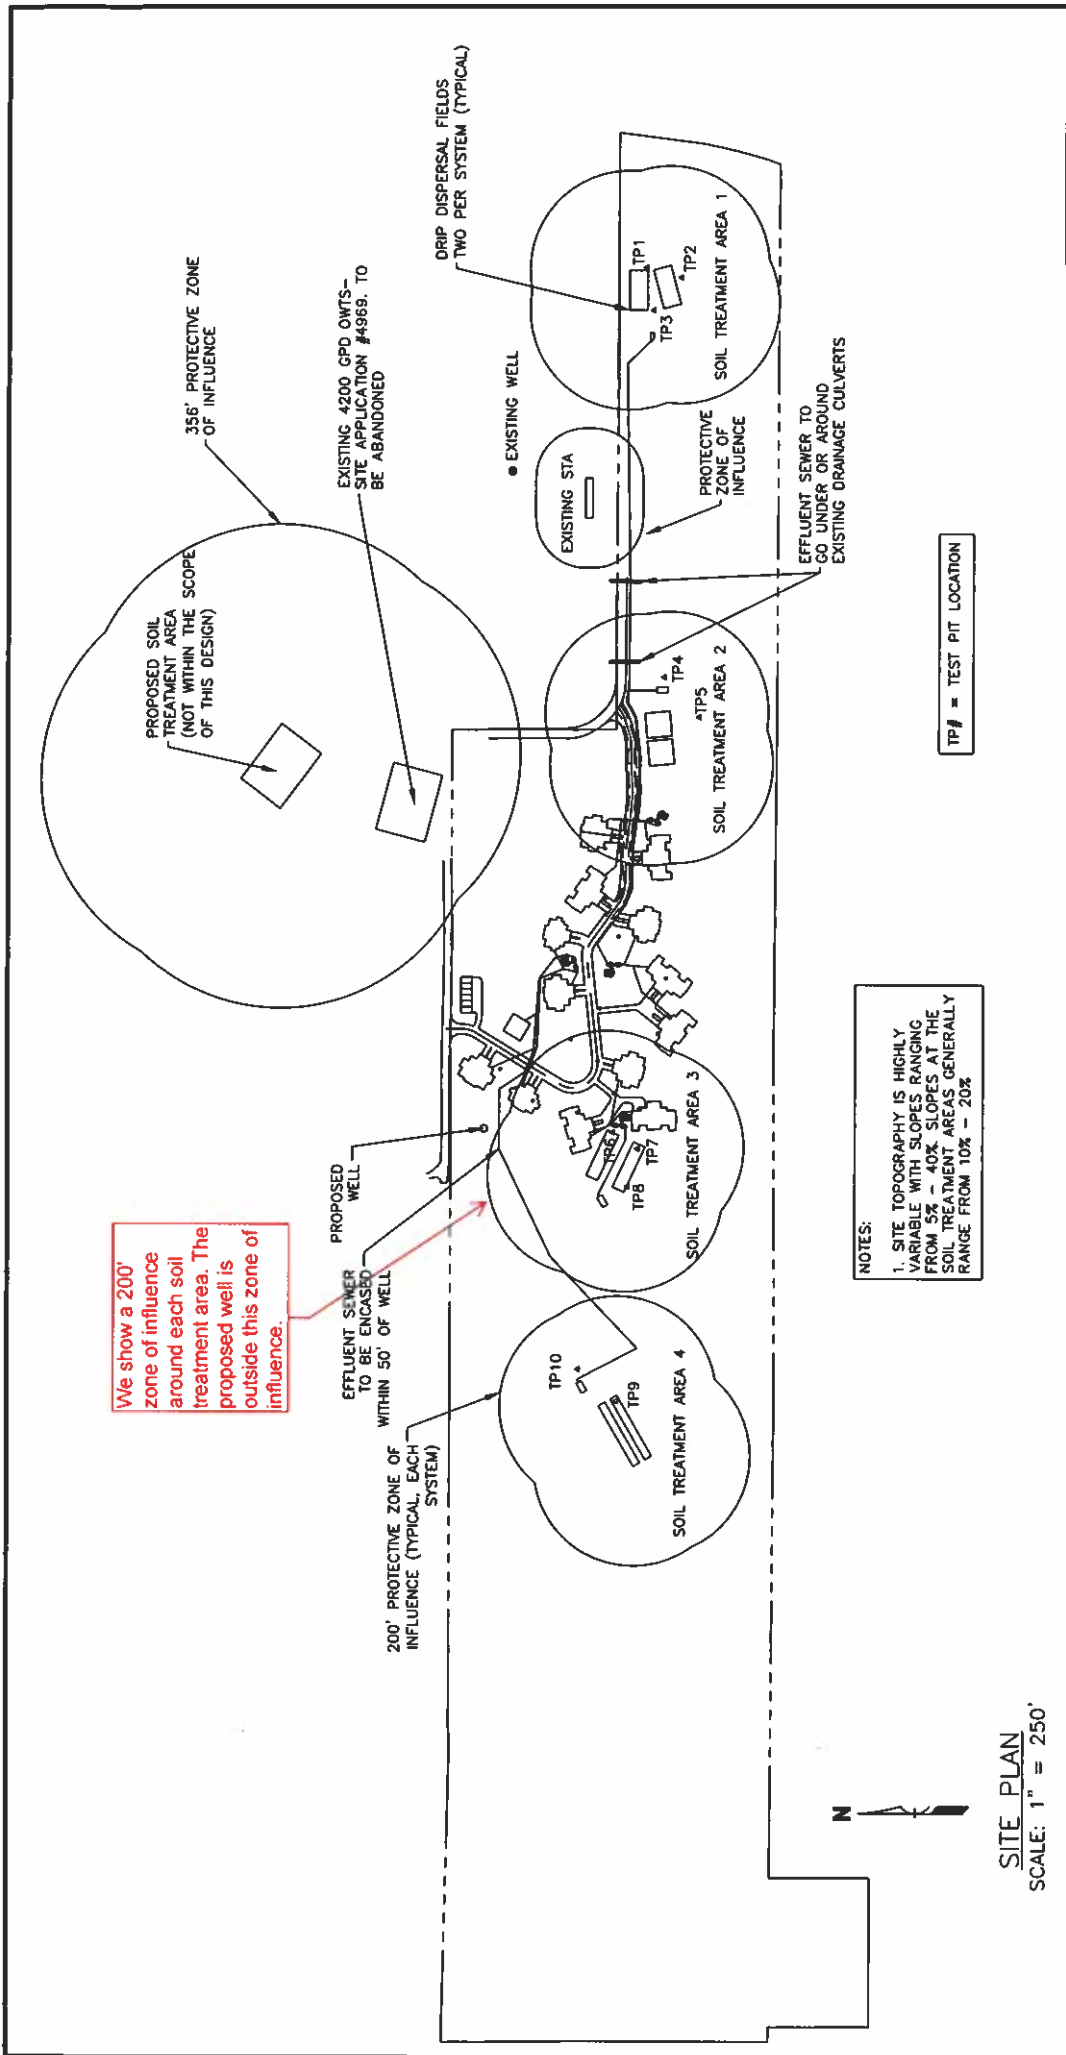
DRIP DISPERSAL FIELDS TWO PER SYSTEM (TYPICAL)

356' PROTECTIVE ZONE OF INFLUENCE

EXISTING 4200 GPD OWTS-SITE APPLICATION #4969. TO BE ABANDONED

EXISTING WELL

TP1

TP2

TP3

SOIL TREATMENT AREA 1

EXISTING STA

PROTECTIVE ZONE OF INFLUENCE

EFFLUENT SEWER TO GO UNDER OR AROUND EXISTING DRAINAGE CULVERTS

PROPOSED SOIL TREATMENT AREA (NOT WITHIN THE SCOPE OF THIS DESIGN)

TP4

TP5

SOIL TREATMENT AREA 2

TP# = TEST PIT LOCATION

PROPOSED WELL

TP6

TP7

TP8

SOIL TREATMENT AREA 3

NOTES:
1. SITE TOPOGRAPHY IS HIGHLY VARIABLE WITH SLOPES RANGING FROM 5% - 40%. SLOPES AT THE SOIL TREATMENT AREAS GENERALLY RANGE FROM 10% - 20%

We show a 200' zone of influence around each soil treatment area. The proposed well is outside this zone of influence.

EFFLUENT SEWER TO BE ENCASED WITHIN 50' OF WELL

TP10

TP9

SOIL TREATMENT AREA 4

200' PROTECTIVE ZONE OF INFLUENCE (TYPICAL, EACH SYSTEM)

N

SITE PLAN
SCALE: 1" = 250'